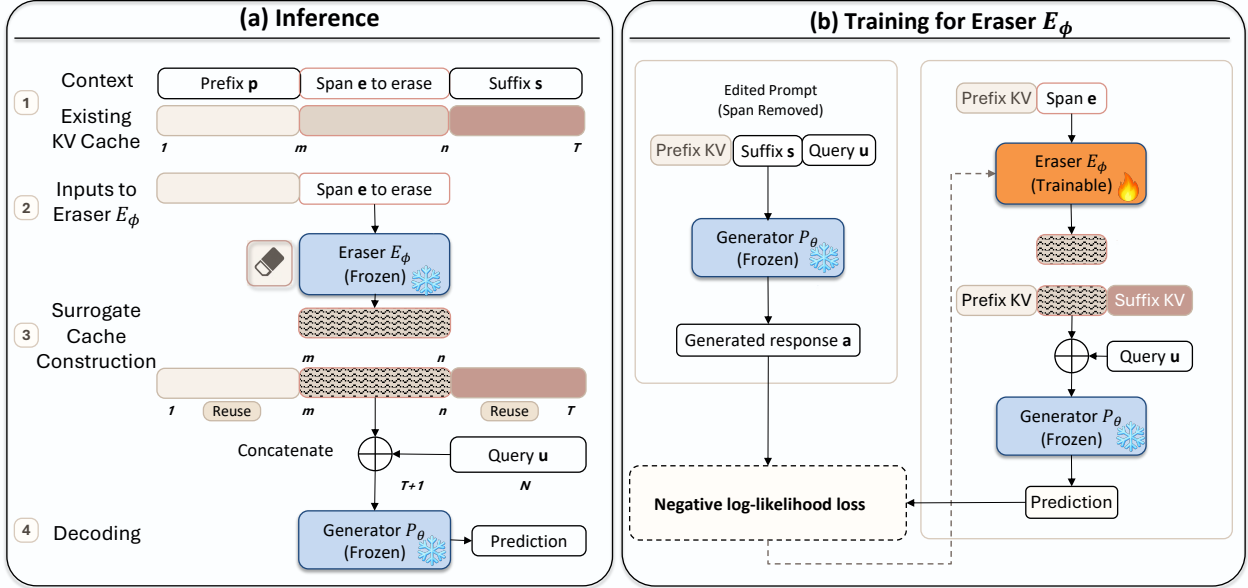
(a) Inference

1 Context
Existing KV Cache

Prefix **p**
Span **e** to erase
Suffix **s**

1 m n T

2 Inputs to Eraser $E_\phi$

Span **e** to erase

Eraser $E_\phi$ (Frozen)

3 Surrogate Cache Construction

m n

1 Reuse m n Reuse T

Concatenate

Query **u**

T+1 N

4 Decoding

Generator $P_\theta$ (Frozen)

Prediction

(b) Training for Eraser $E_\phi$

Edited Prompt (Span Removed)

Prefix KV Suffix **s** Query **u**

Generator $P_\theta$ (Frozen)

Generated response **a**

Prefix KV Span **e**

Eraser $E_\phi$ (Trainable)

Prefix KV Suffix KV

Query **u**

Generator $P_\theta$ (Frozen)

Prediction

**Negative log-likelihood loss**